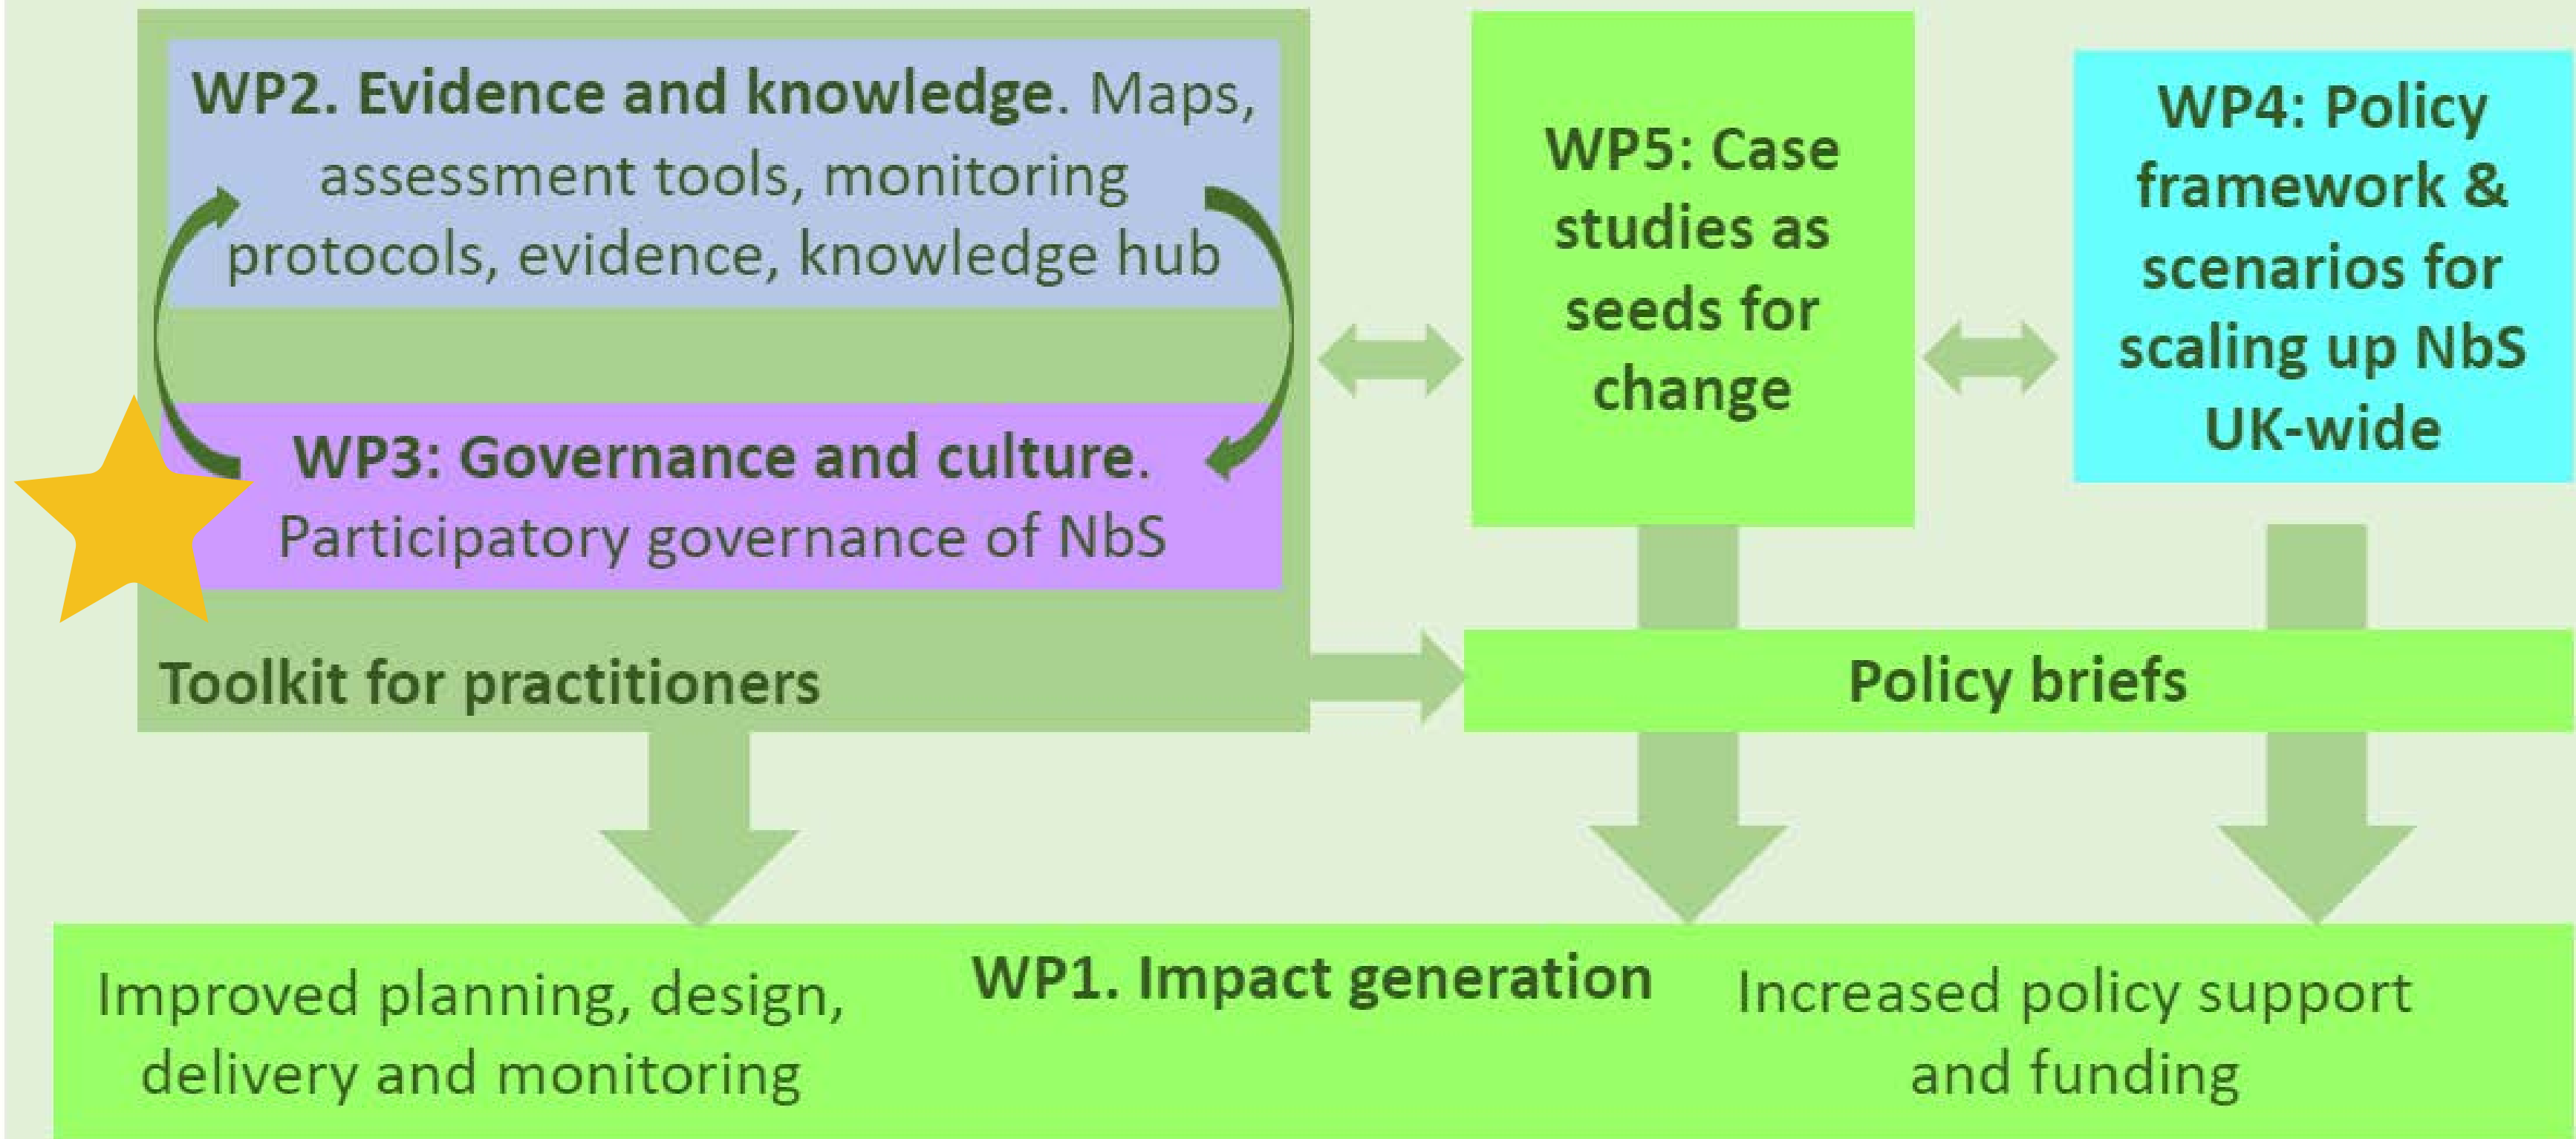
WP2. Evidence and knowledge. Maps, assessment tools, monitoring protocols, evidence, knowledge hub

WP3: Governance and culture. Participatory governance of NbS

Toolkit for practitioners

WP5: Case studies as seeds for change

WP4: Policy framework & scenarios for scaling up NbS UK-wide

Policy briefs

Improved planning, design, delivery and monitoring

WP1. Impact generation

Increased policy support and funding